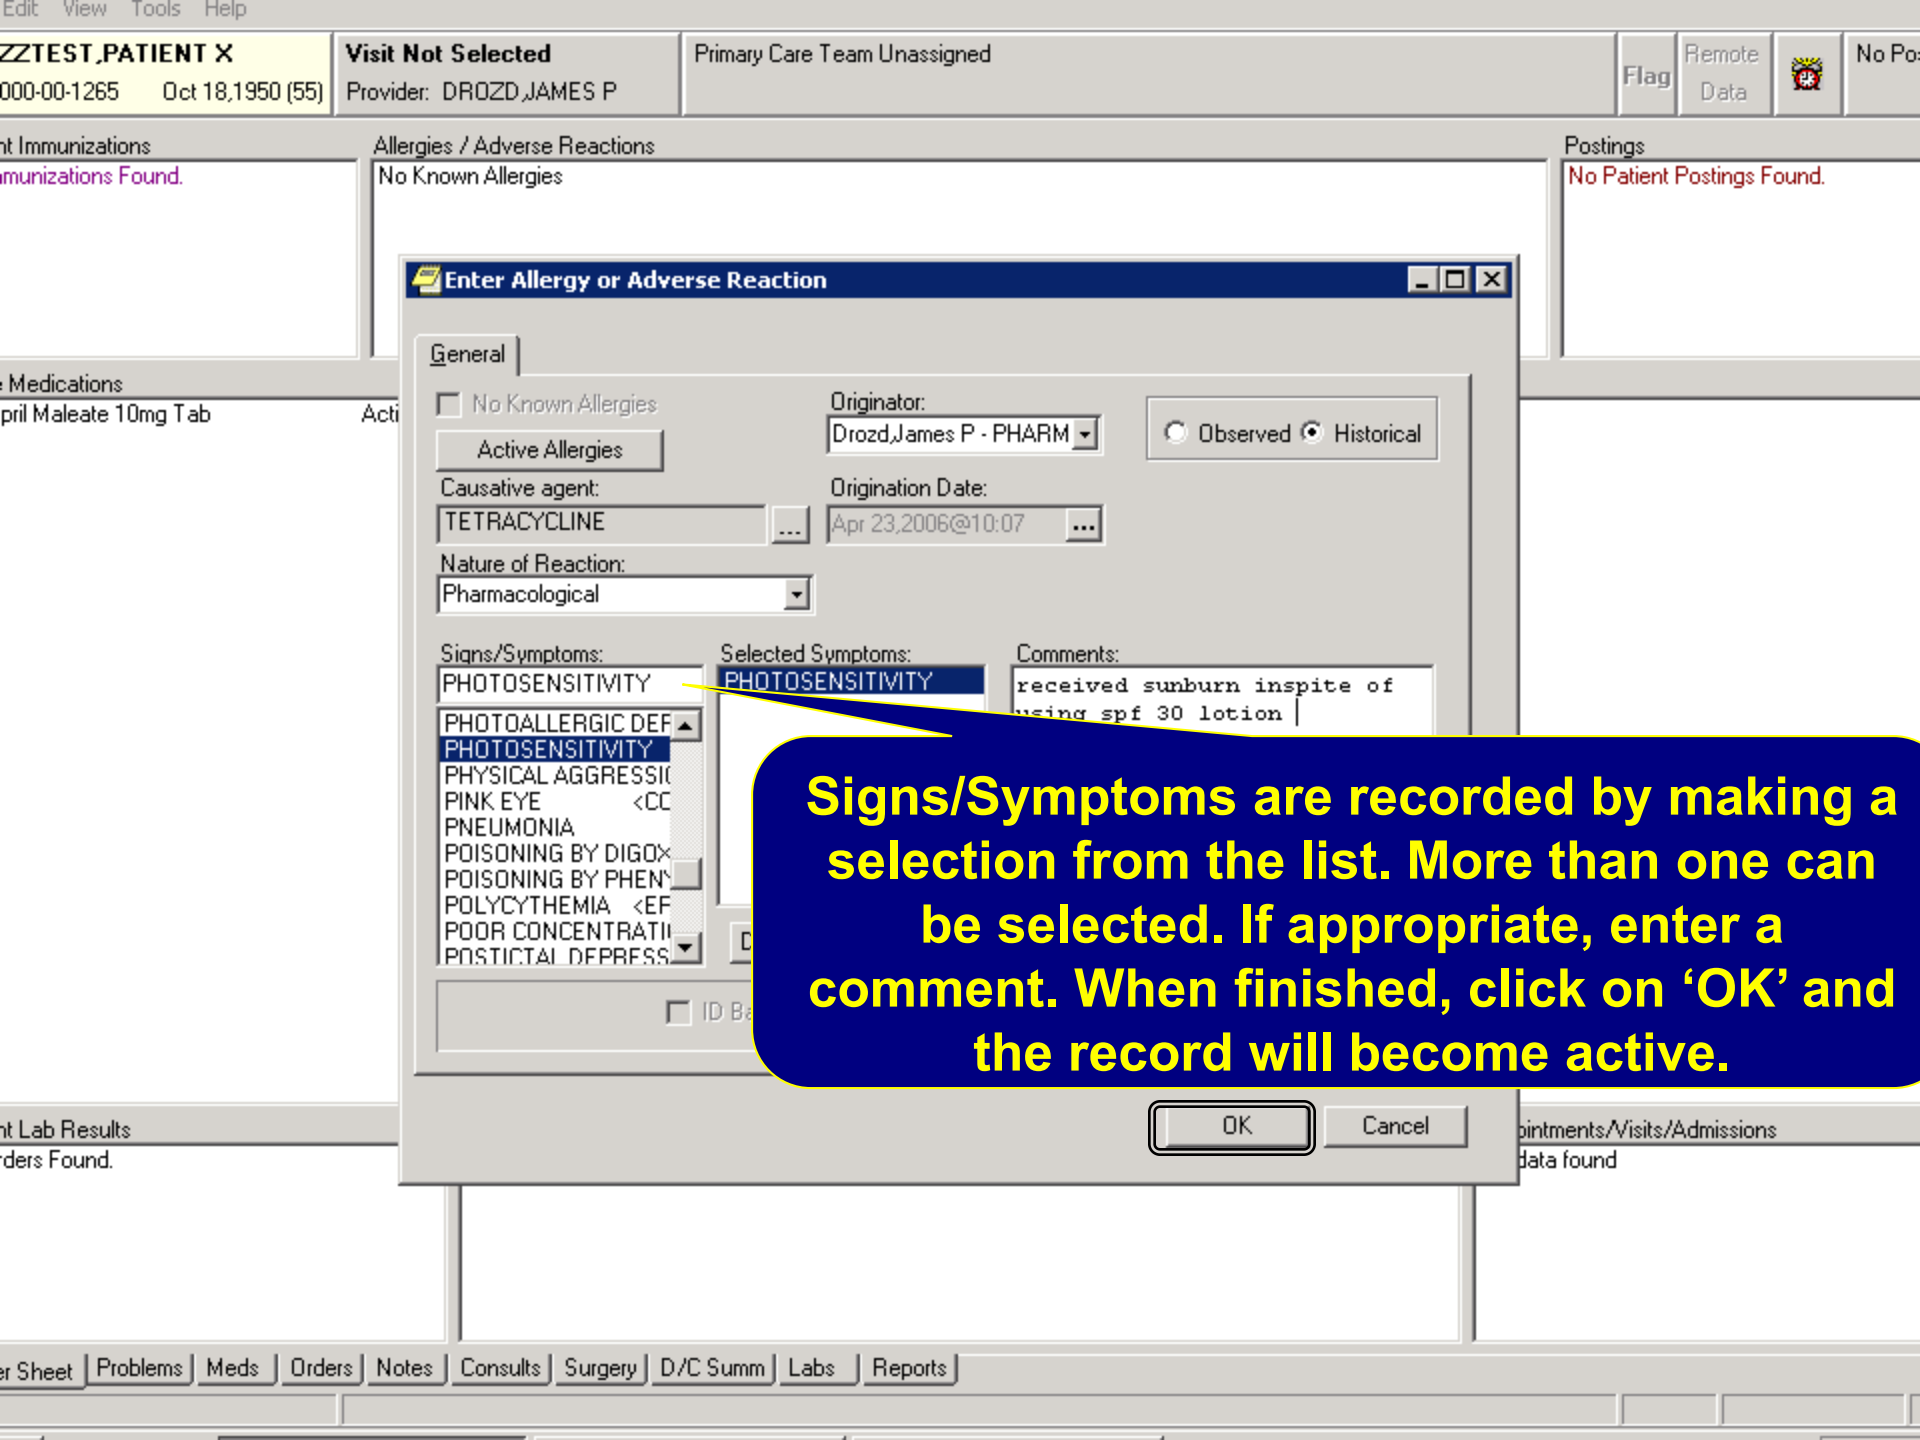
Edit View Tools Help

ZZTEST,PATIENT X
000-00-1265 Oct 18,1950 (55)

Visit Not Selected
Provider: DROZD,JAMES P

Primary Care Team Unassigned

Flag

Remote Data

No Po

nt Immunizations
munizations Found.

Allergies / Adverse Reactions
No Known Allergies

Postings
No Patient Postings Found.

e Medications
pril Maleate 10mg Tab Acti

Enter Allergy or Adverse Reaction

General

No Known Allergies

Active Allergies

Originator:
Drozd,James P - PHARM

Observed Historical

Causative agent:
TETRACYCLINE

Origination Date:
Apr 23,2006@10:07

Nature of Reaction:
Pharmacological

Signs/Symptoms:
PHOTOSENSITIVITY

Selected Symptoms:
PHOTOSENSITIVITY

Comments:
received sunburn inspite of using spf 30 lotion

PHOTOALLERGIC DEF
PHOTOSENSITIVITY
PHYSICAL AGGRESSI
PINK EYE <CC
PNEUMONIA
POISONING BY DIGOX
POISONING BY PHEN
POLYCYTHEMIA <EF
POOR CONCENTRATI
POSTICTAL DEPRESS

D

ID Ba

Signs/Symptoms are recorded by making a selection from the list. More than one can be selected. If appropriate, enter a comment. When finished, click on ‘OK’ and the record will become active.

OK

Cancel

nt Lab Results
rders Found.

pintments/Visits/Admissions
data found

r Sheet | Problems | Meds | Orders | Notes | Consults | Surgery | D/C Summ | Labs | Reports